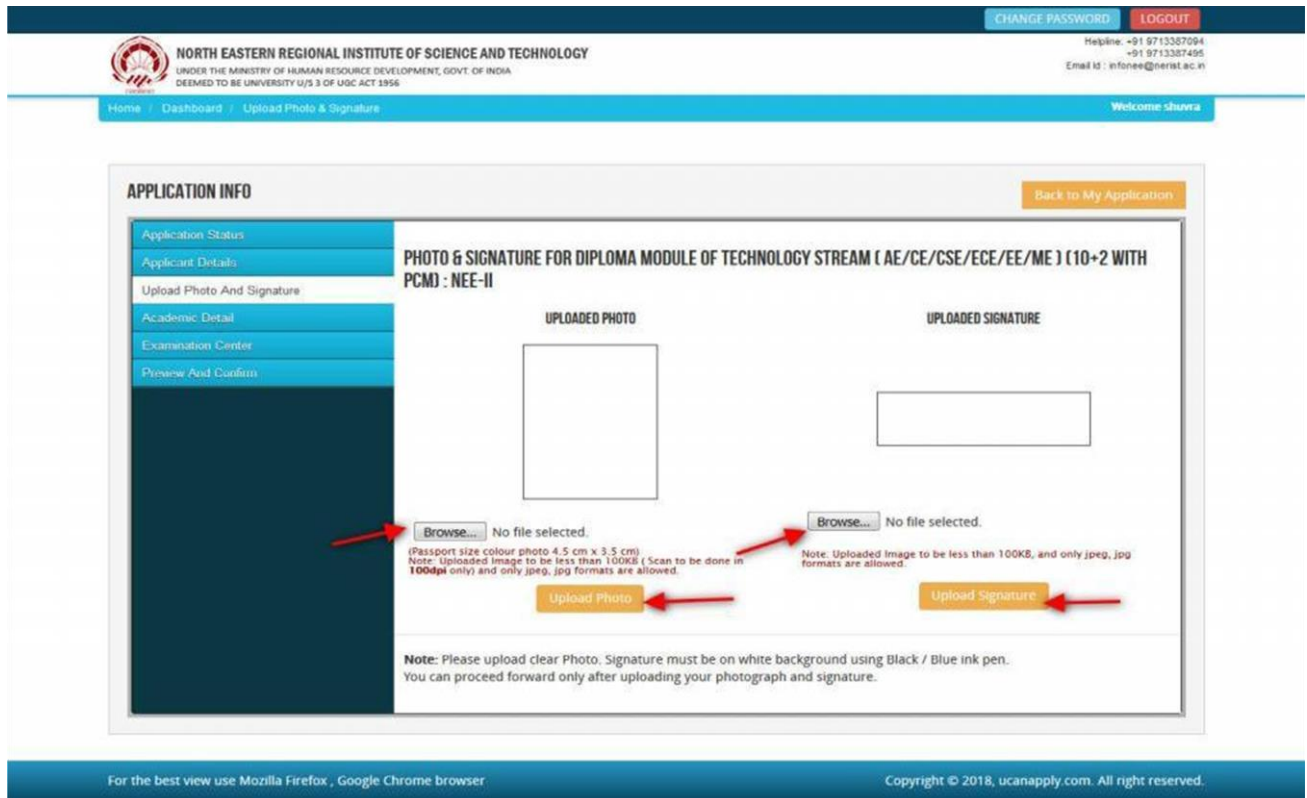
CHANGE PASSWORD LOGOUT

NORTH EASTERN REGIONAL INSTITUTE OF SCIENCE AND TECHNOLOGY
UNDER THE MINISTRY OF HUMAN RESOURCE DEVELOPMENT, GOVT. OF INDIA
DEEMED TO BE UNIVERSITY U/S 3 OF UGC ACT 1956

Helpline: +91 9713387094
+91 9713387495
Email Id : infonee@nerist.ac.in

Home / Dashboard / Upload Photo & Signature

Welcome shuvra

APPLICATION INFO

Back to My Application

Application Status
Applicant Details
Upload Photo And Signature
Academic Detail
Examination Center
Preview And Confirm

PHOTO & SIGNATURE FOR DIPLOMA MODULE OF TECHNOLOGY STREAM ( AE/CE/CSE/ECE/EE/ME ) (10+2 WITH PCM) : NEE-II

UPLOADED PHOTO

UPLOADED SIGNATURE

Browse... No file selected.
(Passport size colour photo 4.5 cm x 3.5 cm)
Note: Uploaded Image to be less than 100KB ( Scan to be done in 100dpi only) and only jpeg, jpg formats are allowed.

Upload Photo

Browse... No file selected.
Note: Uploaded Image to be less than 100KB, and only jpeg, jpg formats are allowed.

Upload Signature

Note: Please upload clear Photo. Signature must be on white background using Black / Blue ink pen.
You can proceed forward only after uploading your photograph and signature.

For the best view use Mozilla Firefox , Google Chrome browser

Copyright © 2018, ucanapply.com. All right reserved.